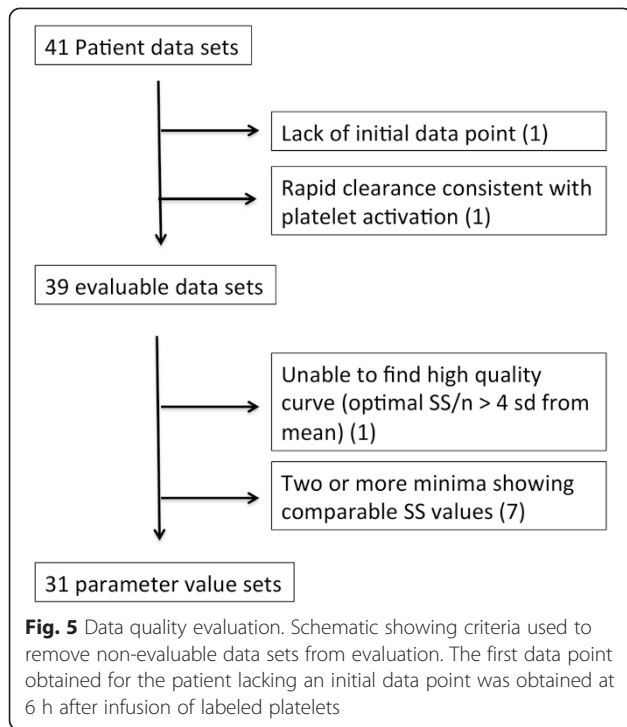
41 Patient data sets

Lack of initial data point (1)

Rapid clearance consistent with platelet activation (1)

39 evaluable data sets

Unable to find high quality curve (optimal SS/n > 4 sd from mean) (1)

Two or more minima showing comparable SS values (7)

31 parameter value sets

**Fig. 5** Data quality evaluation. Schematic showing criteria used to remove non-evaluable data sets from evaluation. The first data point obtained for the patient lacking an initial data point was obtained at 6 h after infusion of labeled platelets